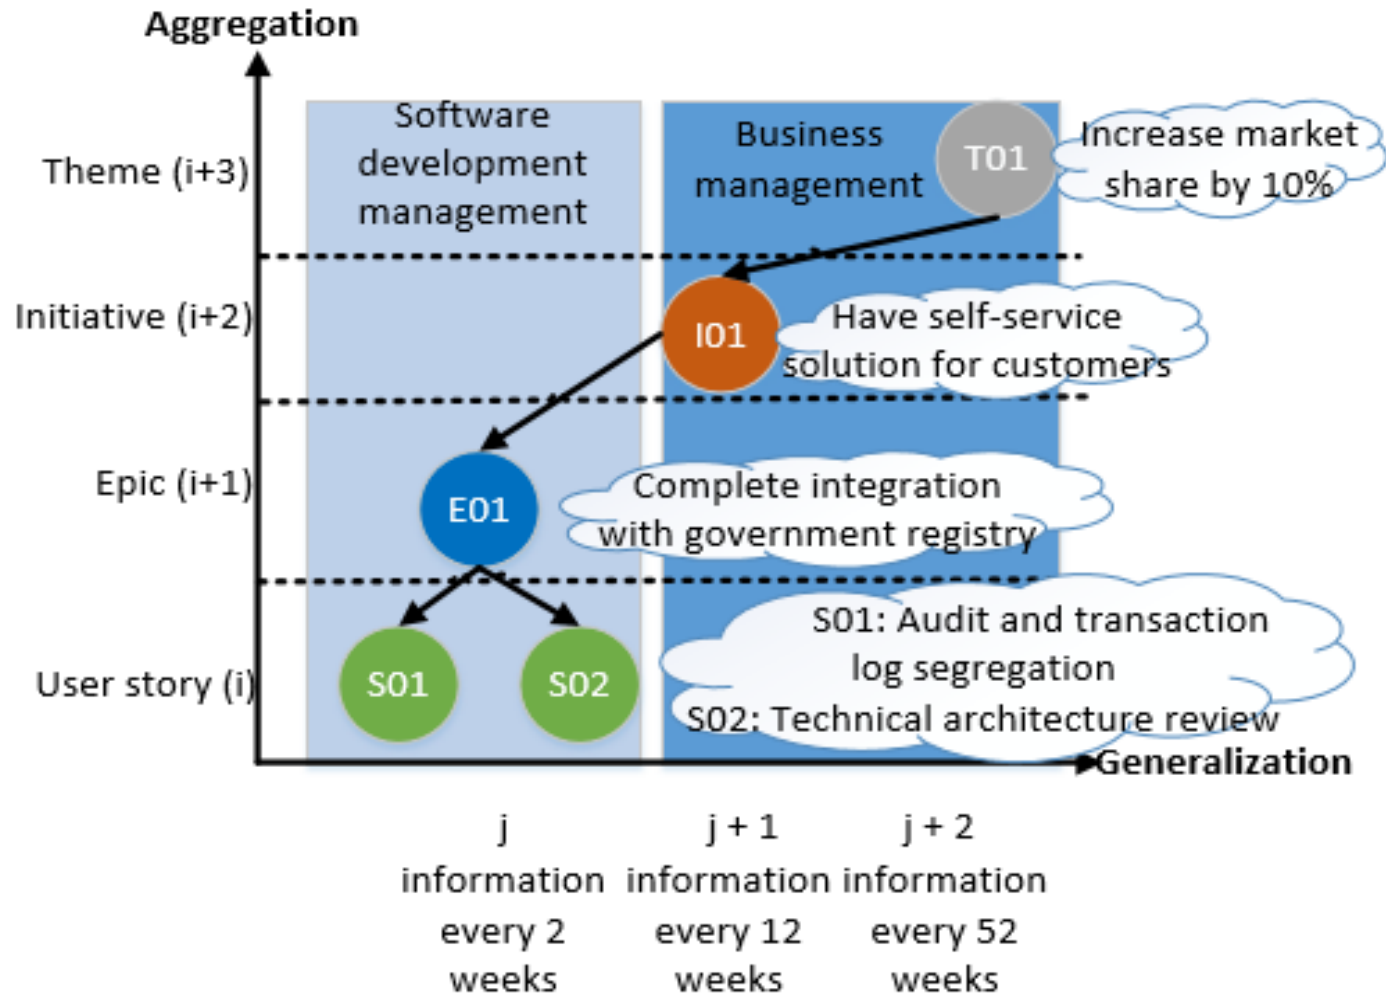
Aggregation

Theme (i+3)

Initiative (i+2)

Epic (i+1)

User story (i)

Software development management

Business management

T01

Increase market share by 10%

I01

Have self-service solution for customers

E01

Complete integration with government registry

S01

S02

S01: Audit and transaction log segregation

S02: Technical architecture review

Generalization

j
information every 2 weeks

j + 1
information every 12 weeks

j + 2
information every 52 weeks